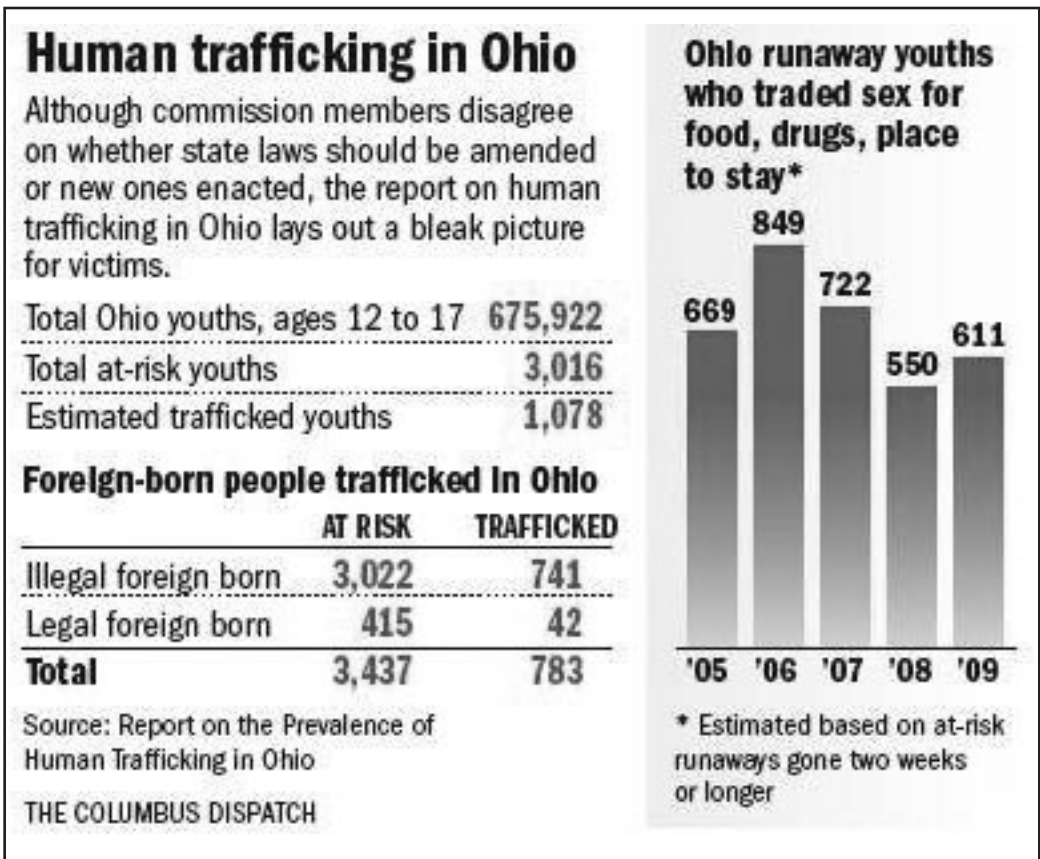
Human trafficking in Ohio

Although commission members disagree on whether state laws should be amended or new ones enacted, the report on human trafficking in Ohio lays out a bleak picture for victims.

| | |
|---|---|
| Total Ohio youths, ages 12 to 17 | 675,922 |
| Total at-risk youths | 3,016 |
| Estimated trafficked youths | 1,078 |

Foreign-born people trafficked in Ohio

| | AT RISK | TRAFFICKED |
|---|---|---|
| Illegal foreign born | 3,022 | 741 |
| Legal foreign born | 415 | 42 |
| Total | 3,437 | 783 |

Source: Report on the Prevalence of Human Trafficking in Ohio

THE COLUMBUS DISPATCH

Ohio runaway youths who traded sex for food, drugs, place to stay*

669 849 722 550 611

'05 '06 '07 '08 '09

* Estimated based on at-risk runaways gone two weeks or longer